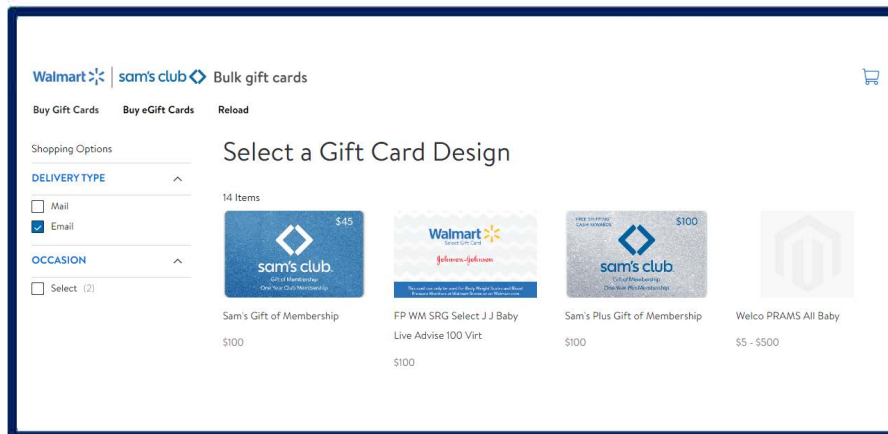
Walmart | sam's club Bulk gift cards

Buy Gift Cards Buy eGift Cards Reload

Shopping Options

DELIVERY TYPE

Mail

Email

OCCASION

Select (2)

Select a Gift Card Design

14 Items

$45
sam's club.
Gift of Membership
One Year Club Membership

Sam's Gift of Membership

$100

Walmart
Select Gift Card
Johnson-Johnson
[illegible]

FP WM SRG Select J J Baby Live Advise 100 Virt

$100

FREE SHIPPING CASH REWARDS
$100
sam's club.
Gift of Membership
One Year Plus Membership

Sam's Plus Gift of Membership

$100

Welco PRAMS All Baby

$5 - $500